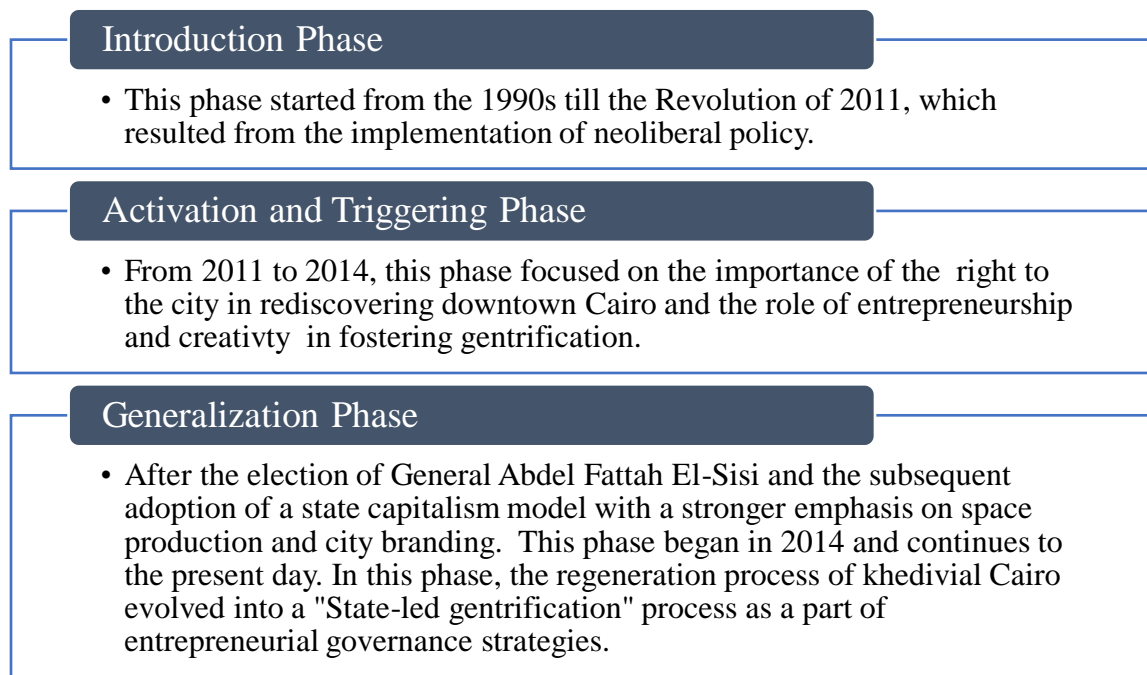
Introduction Phase

• This phase started from the 1990s till the Revolution of 2011, which resulted from the implementation of neoliberal policy.

Activation and Triggering Phase

• From 2011 to 2014, this phase focused on the importance of the right to the city in rediscovering downtown Cairo and the role of entrepreneurship and creativty in fostering gentrification.

Generalization Phase

• After the election of General Abdel Fattah El-Sisi and the subsequent adoption of a state capitalism model with a stronger emphasis on space production and city branding. This phase began in 2014 and continues to the present day. In this phase, the regeneration process of khedivial Cairo evolved into a "State-led gentrification" process as a part of entrepreneurial governance strategies.